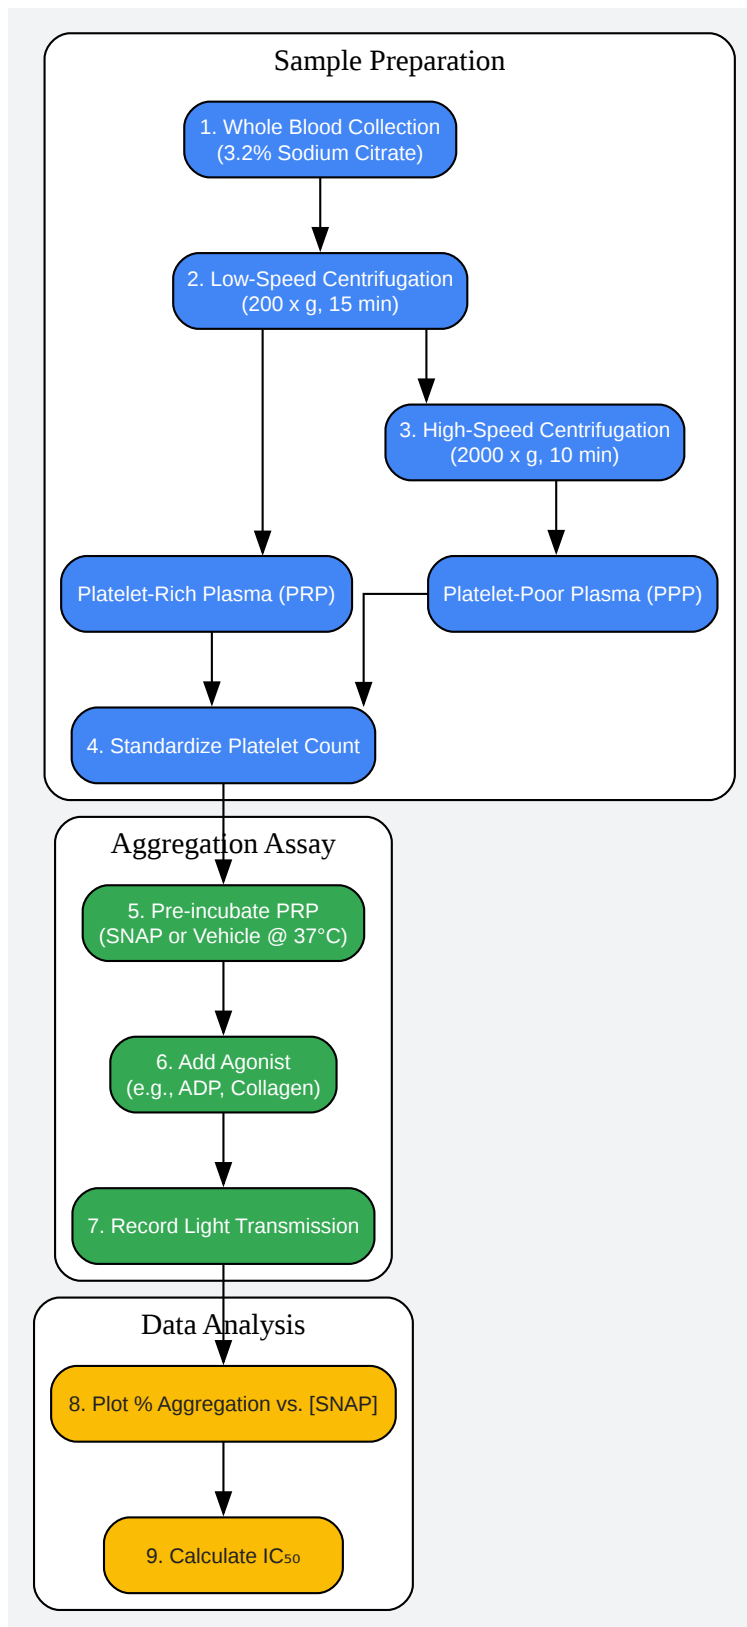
Sample Preparation

1. Whole Blood Collection (3.2% Sodium Citrate)

2. Low-Speed Centrifugation (200 x g, 15 min)

3. High-Speed Centrifugation (2000 x g, 10 min)

Platelet-Rich Plasma (PRP)

Platelet-Poor Plasma (PPP)

4. Standardize Platelet Count

Aggregation Assay

5. Pre-incubate PRP (SNAP or Vehicle @ 37°C)

6. Add Agonist (e.g., ADP, Collagen)

7. Record Light Transmission

Data Analysis

8. Plot % Aggregation vs. [SNAP]

9. Calculate $IC_{50}$